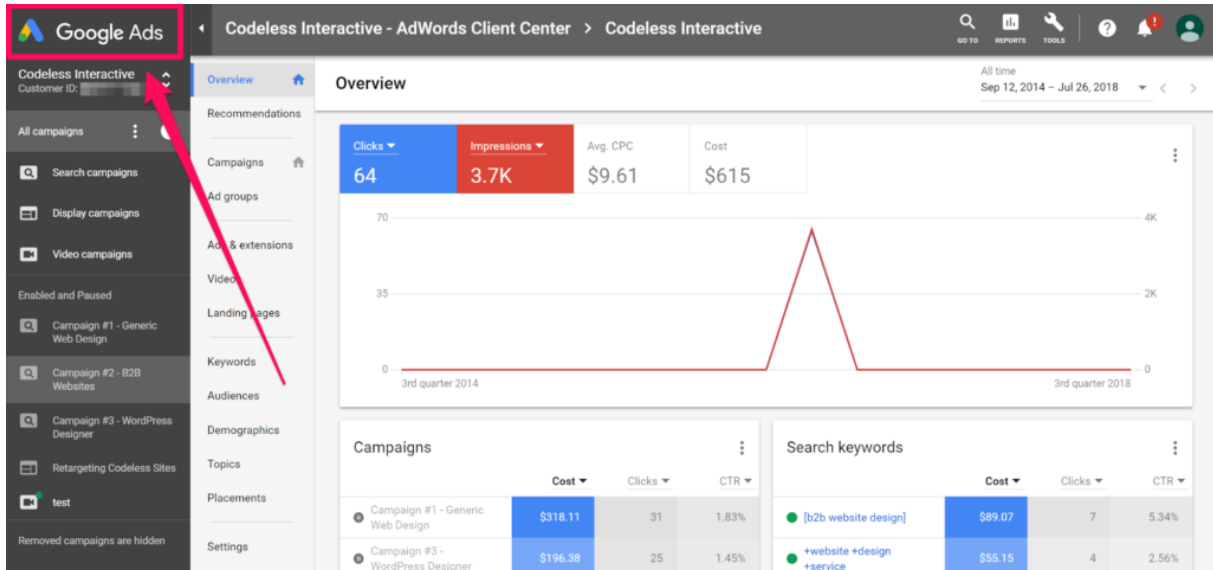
Google Ads

Codeless Interactive - AdWords Client Center > Codeless Interactive

GO TO REPORTS TOOLS

Codeless Interactive
Customer ID: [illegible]

All campaigns

Search campaigns
Display campaigns
Video campaigns

Enabled and Paused

Campaign #1 - Generic Web Design
Campaign #2 - B2B Websites
Campaign #3 - WordPress Designer
Retargeting Codeless Sites
test

Removed campaigns are hidden

Overview
Recommendations
Campaigns
Ad groups
Ads & extensions
Videos
Landing pages
Keywords
Audiences
Demographics
Topics
Placements
Settings

Overview

All time
Sep 12, 2014 – Jul 26, 2018

| Clicks | Impressions | Avg. CPC | Cost |
|---|---|---|---|
| 64 | 3.7K | $9.61 | $615 |

70
35
0
4K
2K
0
3rd quarter 2014
3rd quarter 2018

Campaigns

| | Cost | Clicks | CTR |
|---|---|---|---|
| Campaign #1 - Generic Web Design | $318.11 | 31 | 1.83% |
| Campaign #3 - WordPress Designer | $196.38 | 25 | 1.45% |

Search keywords

| | Cost | Clicks | CTR |
|---|---|---|---|
| [b2b website design] | $89.07 | 7 | 5.34% |
| +website +design +service | $55.15 | 4 | 2.56% |